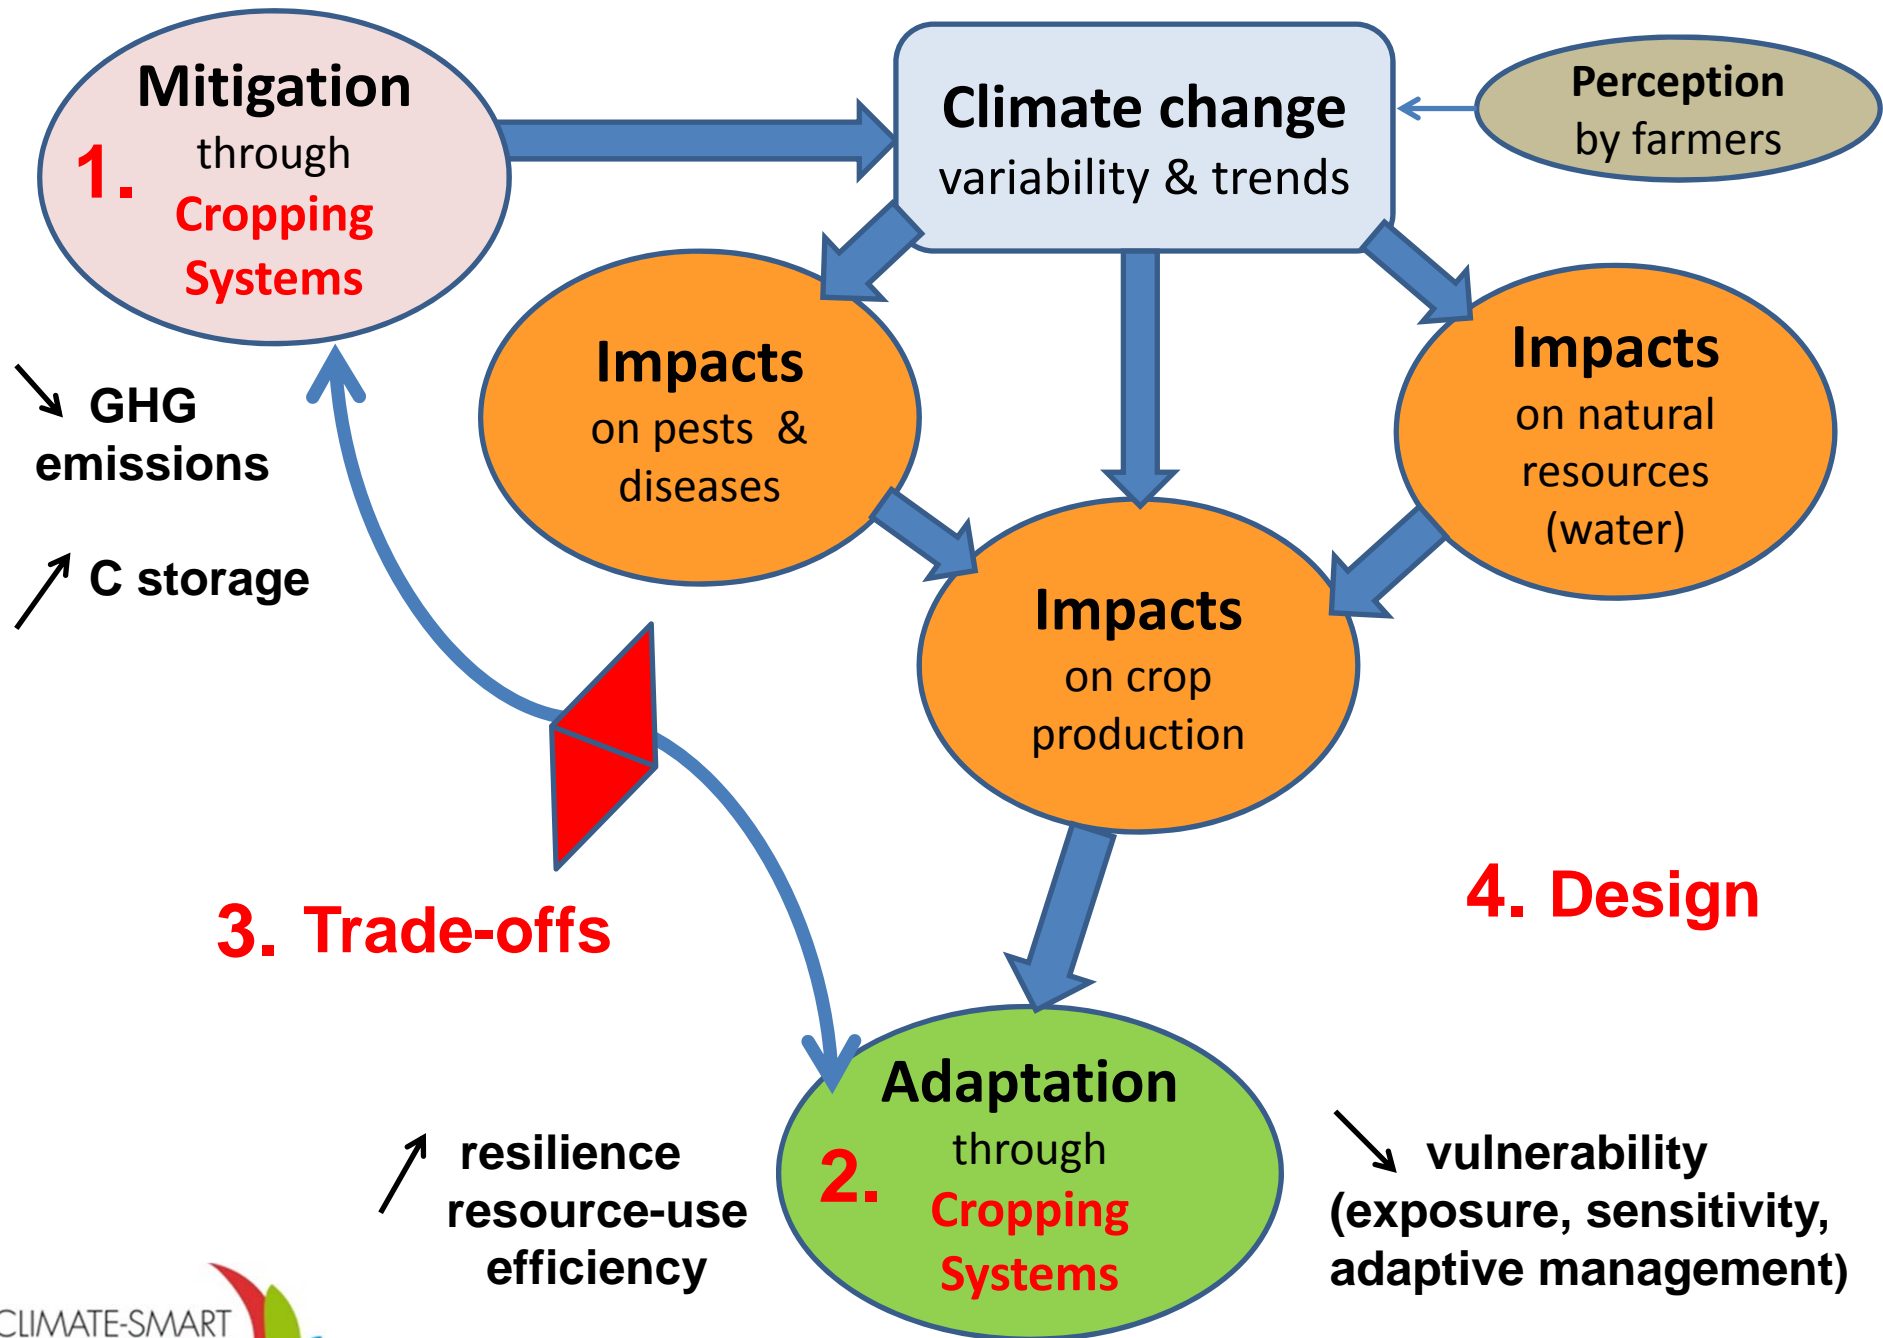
Mitigation
1. through
Cropping Systems

Climate change
variability & trends

Perception by farmers

↘ GHG emissions

↗ C storage

Impacts
on pests & diseases

Impacts
on natural resources (water)

Impacts
on crop production

3. Trade-offs

4. Design

Adaptation
2. through
Cropping Systems

↗ resilience
resource-use efficiency

↘ vulnerability
(exposure, sensitivity, adaptive management)

CLIMATE-SMART